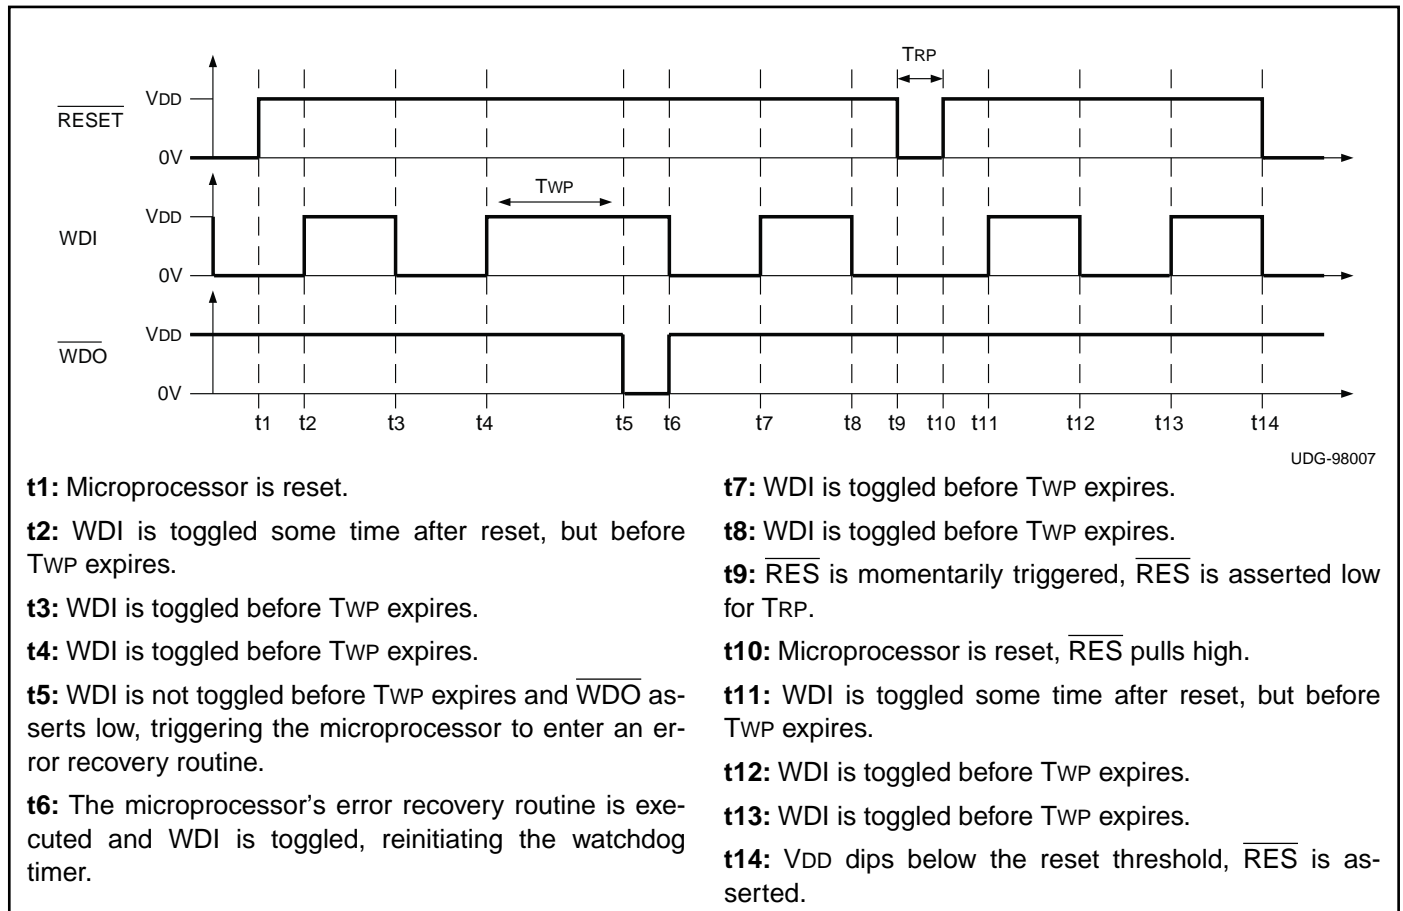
TRP

VDD

$\overline{RESET}$

0V

TWP

VDD

WDI

0V

VDD

$\overline{WDO}$

0V

t1 t2 t3 t4 t5 t6 t7 t8 t9 t10 t11 t12 t13 t14

UDG-98007

**t1:** Microprocessor is reset.

**t2:** WDI is toggled some time after reset, but before TWP expires.

**t3:** WDI is toggled before TWP expires.

**t4:** WDI is toggled before TWP expires.

**t5:** WDI is not toggled before TWP expires and $\overline{WDO}$ asserts low, triggering the microprocessor to enter an error recovery routine.

**t6:** The microprocessor's error recovery routine is executed and WDI is toggled, reinitiating the watchdog timer.

**t7:** WDI is toggled before TWP expires.

**t8:** WDI is toggled before TWP expires.

**t9:** $\overline{RES}$ is momentarily triggered, $\overline{RES}$ is asserted low for TRP.

**t10:** Microprocessor is reset, $\overline{RES}$ pulls high.

**t11:** WDI is toggled some time after reset, but before TWP expires.

**t12:** WDI is toggled before TWP expires.

**t13:** WDI is toggled before TWP expires.

**t14:** VDD dips below the reset threshold, $\overline{RES}$ is asserted.